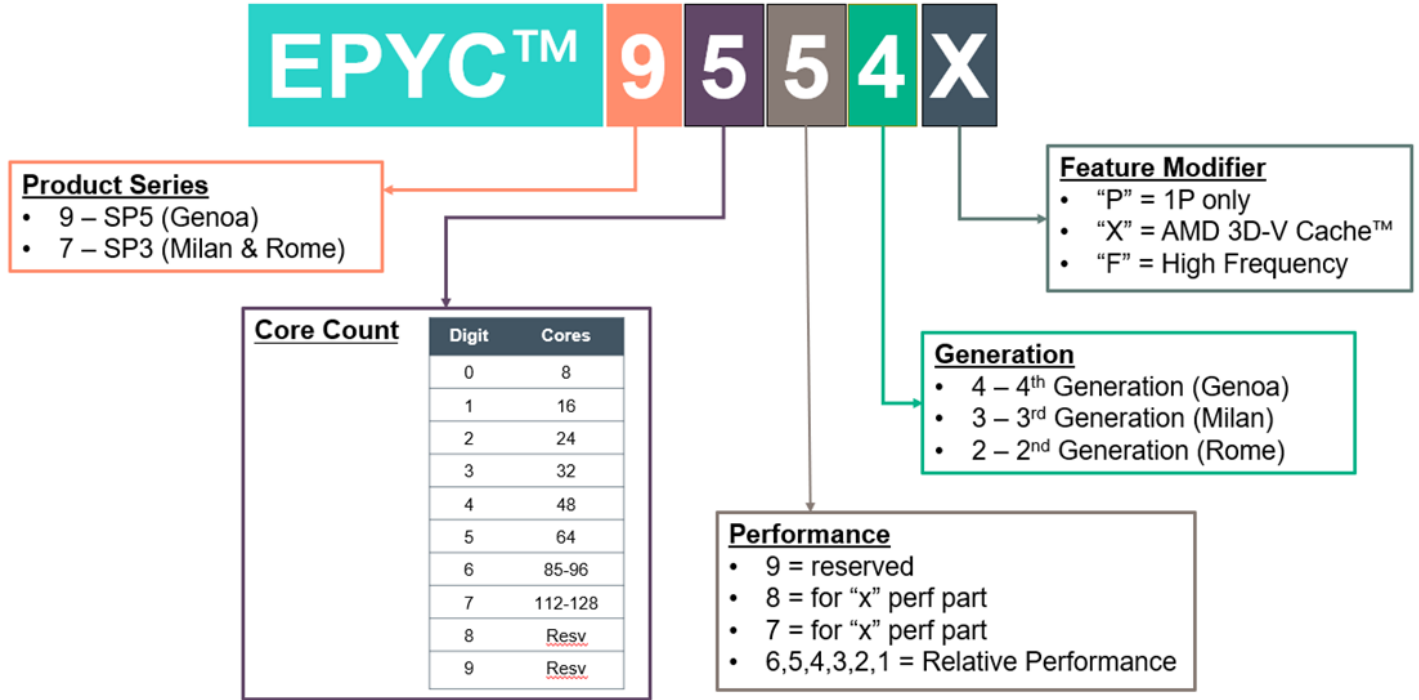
EPYC™ 9 5 5 4 X

Product Series
• 9 – SP5 (Genoa)
• 7 – SP3 (Milan & Rome)

Core Count

| Digit | Cores |
|---|---|
| 0 | 8 |
| 1 | 16 |
| 2 | 24 |
| 3 | 32 |
| 4 | 48 |
| 5 | 64 |
| 6 | 85-96 |
| 7 | 112-128 |
| 8 | Resv |
| 9 | Resv |

Feature Modifier
• "P" = 1P only
• "X" = AMD 3D-V Cache™
• "F" = High Frequency

Generation
• 4 – 4$^{th}$ Generation (Genoa)
• 3 – 3$^{rd}$ Generation (Milan)
• 2 – 2$^{nd}$ Generation (Rome)

Performance
• 9 = reserved
• 8 = for "x" perf part
• 7 = for "x" perf part
• 6,5,4,3,2,1 = Relative Performance